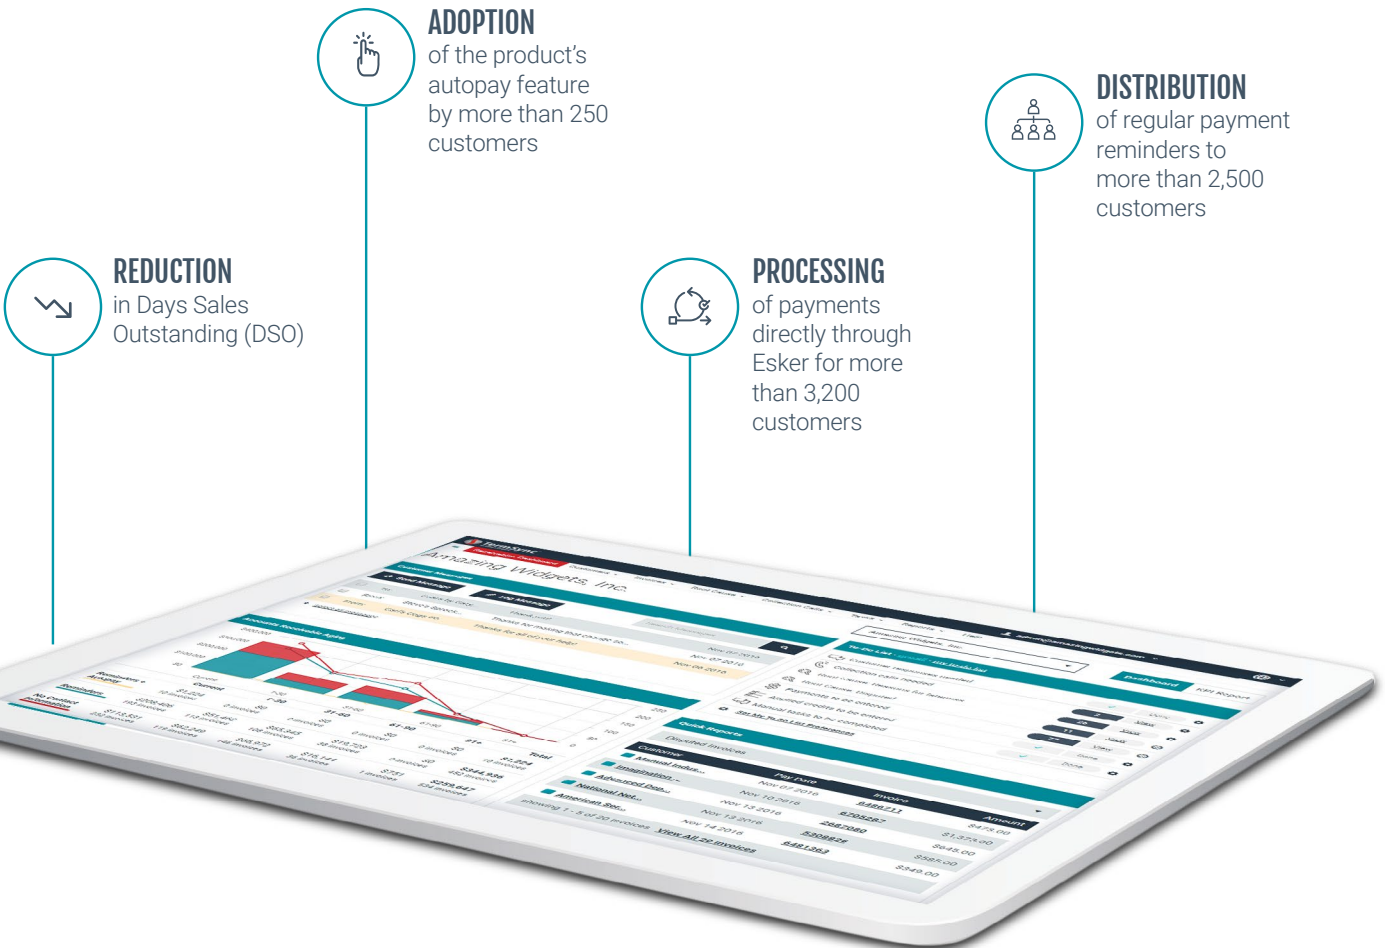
ADOPTION
of the product's autopay feature by more than 250 customers

DISTRIBUTION
of regular payment reminders to more than 2,500 customers

REDUCTION
in Days Sales Outstanding (DSO)

PROCESSING
of payments directly through Esker for more than 3,200 customers

Amazing Widgets, Inc.

Accounts Receivable Aging

Quick Reports

Disputed Invoices

Customer

Pay Date

Invoice

Amount

View All 20 Invoices

Dashboard

KPI Report

To Do List